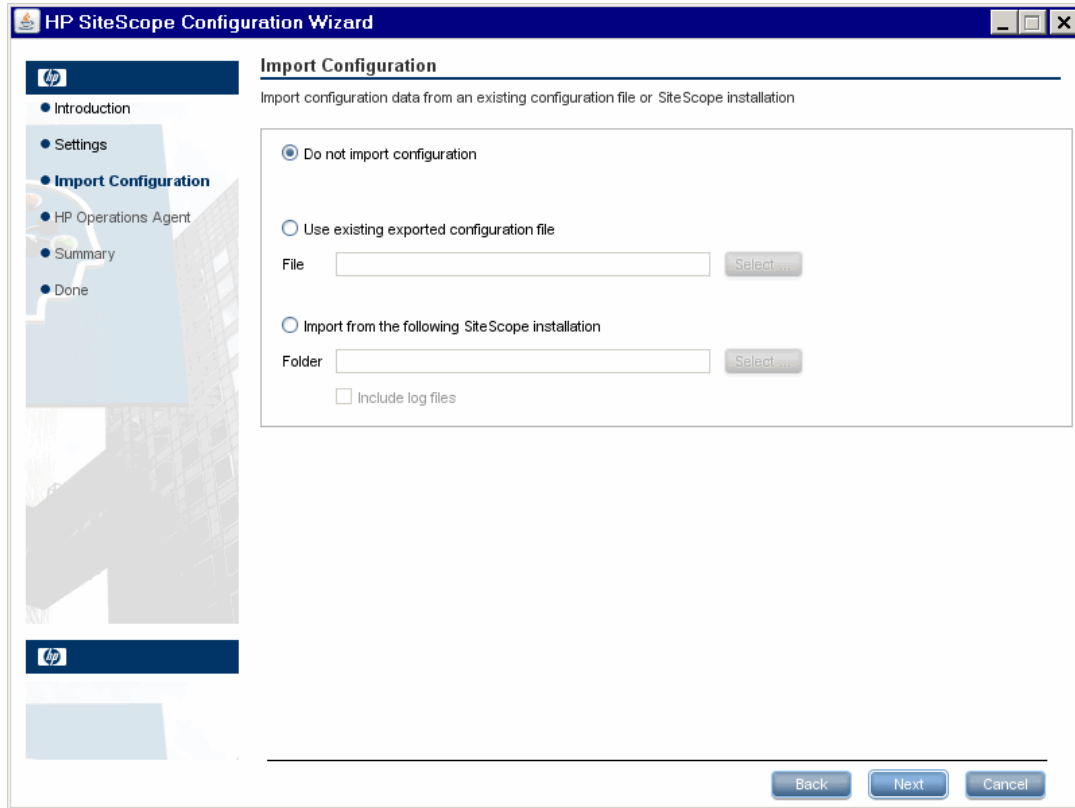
HP SiteScope Configuration Wizard

hp

● Introduction
● Settings
● Import Configuration
● HP Operations Agent
● Summary
● Done

hp

Import Configuration

Import configuration data from an existing configuration file or SiteScope installation

Do not import configuration

Use existing exported configuration file

File

Select...

Import from the following SiteScope installation

Folder

Select...

Include log files

Back

Next

Cancel